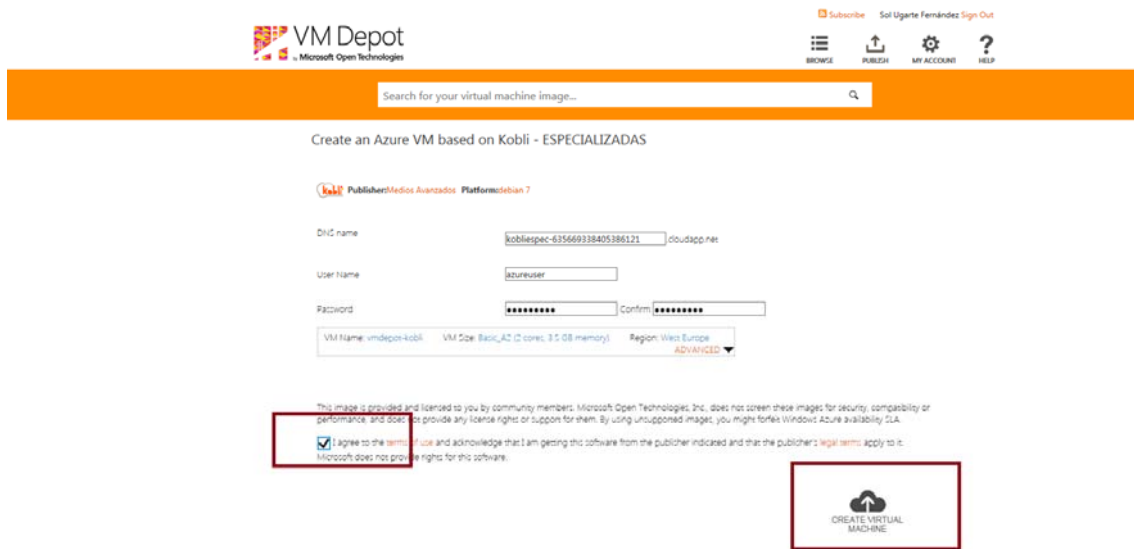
VM Depot
by Microsoft Open Technologies

Subscribe Sol Ugarte Fernández Sign Out

BROWSE PUBLISH MY ACCOUNT HELP

Search for your virtual machine image...

Create an Azure VM based on Kobli - ESPECIALIZADAS

kobli Publisher:Medios Avanzados Platform:debian 7

DNS name kobliespec-635669338405386121 cloudapp.net

User Name azureuser

Password •••••••••• Confirm ••••••••••

VM Name: vmdepot-kobli VM Size: Basic_A2 (2 cores, 3.5 GB memory) Region: West Europe
ADVANCED

This image is provided and licensed to you by community members. Microsoft Open Technologies, Inc., does not screen these images for security, compatibility or performance, and does not provide any license rights or support for them. By using unsupported images, you might forfeit Windows Azure availability SLA.

I agree to the terms of use and acknowledge that I am getting this software from the publisher indicated and that the publisher's legal terms apply to it. Microsoft does not provide rights for this software.

CREATE VIRTUAL MACHINE